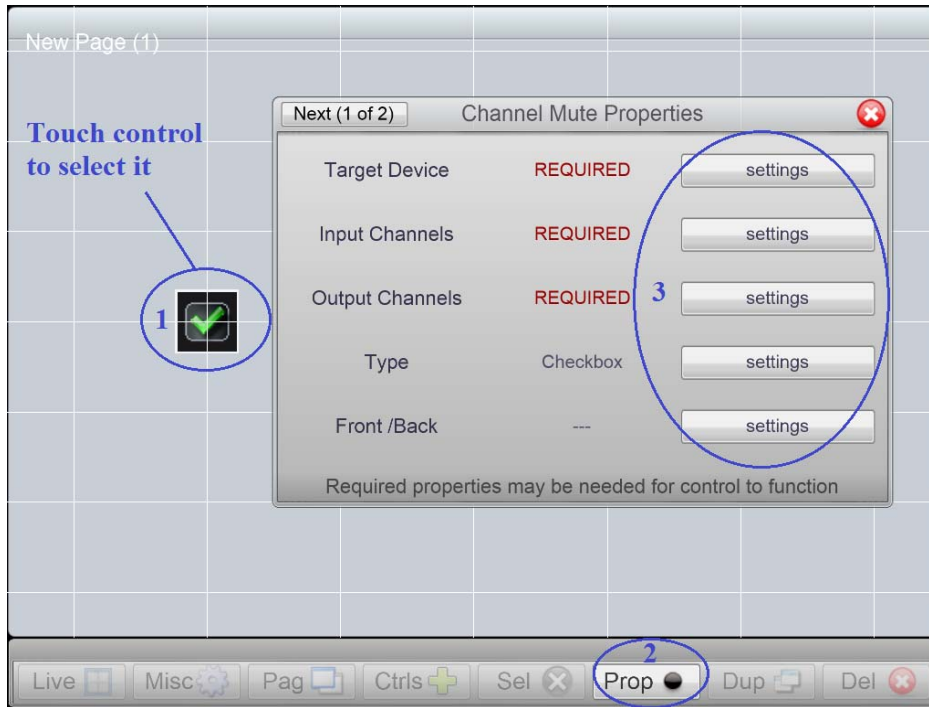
New Page (1)

Touch control to select it

1

Next (1 of 2)

Channel Mute Properties

| | | |
|---|---|---|
| Target Device | REQUIRED | settings |
| Input Channels | REQUIRED | settings |
| Output Channels | REQUIRED | settings |
| Type | Checkbox | settings |
| Front /Back | --- | settings |

3

Required properties may be needed for control to function

2

Live Misc Pag Ctrls Sel Prop Dup Del